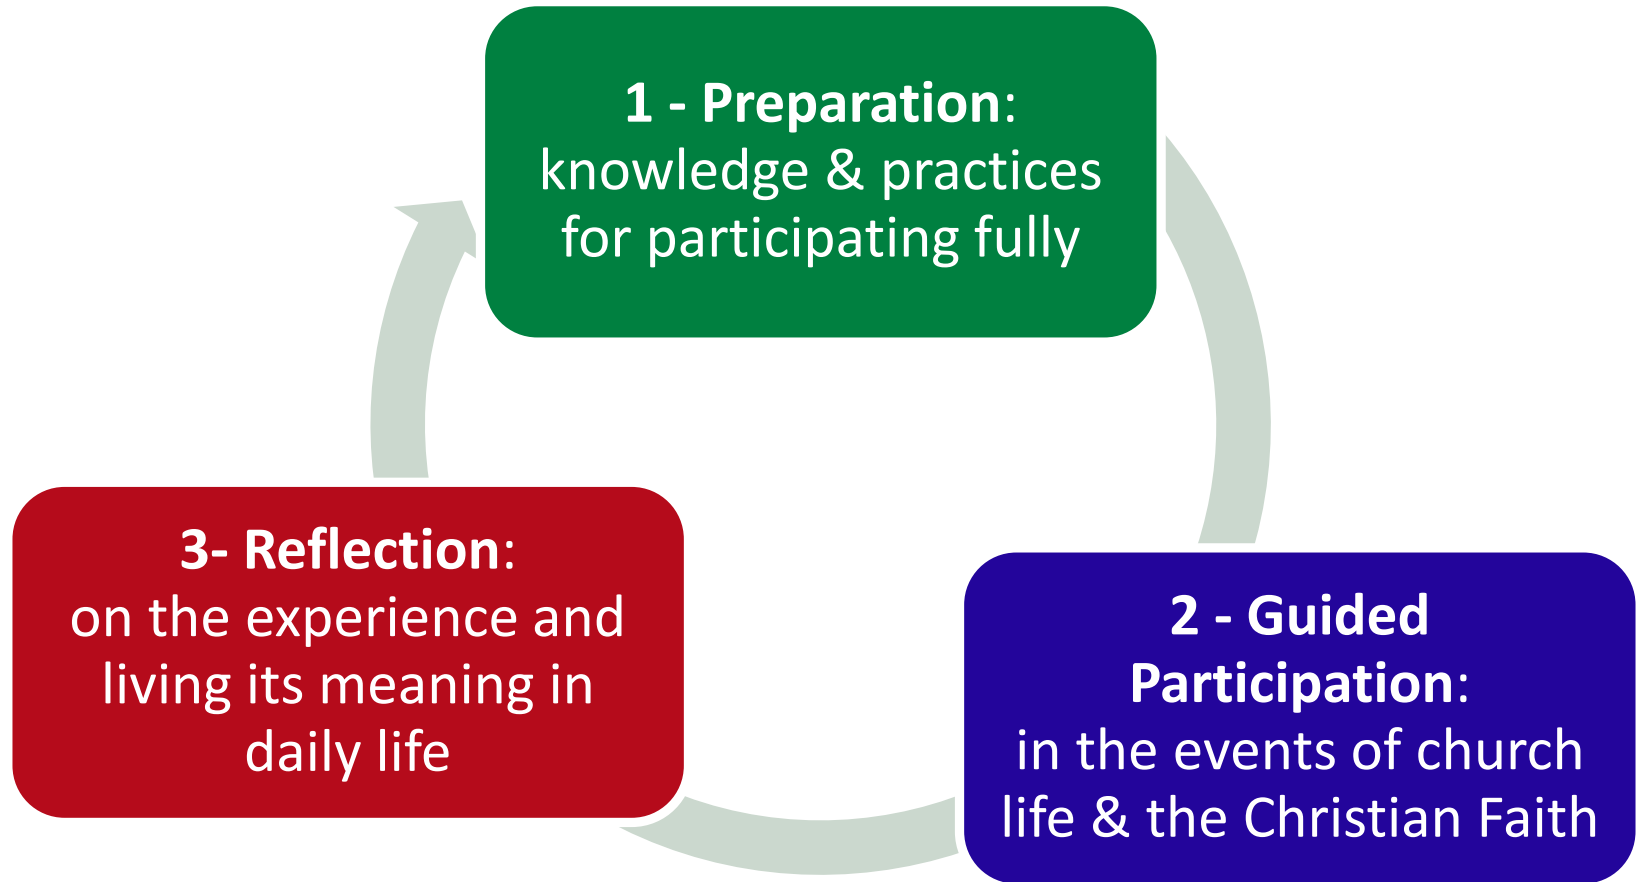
1 - Preparation:
knowledge & practices for participating fully

2 - Guided Participation:
in the events of church life & the Christian Faith

3- Reflection:
on the experience and living its meaning in daily life